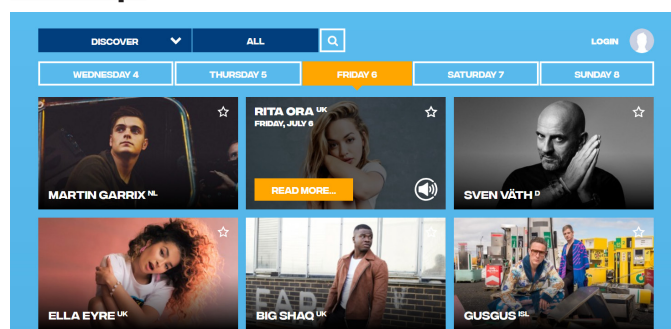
DISCOVER
ALL
LOGIN

WEDNESDAY 4
THURSDAY 5
FRIDAY 6
SATURDAY 7
SUNDAY 8

MARTIN GARRIX $^{NL}$

RITA ORA $^{UK}$
FRIDAY, JULY 6
READ MORE...

SVEN VÄTH $^{D}$

ELLA EYRE $^{UK}$

BIG SHAQ $^{UK}$

GUSGUS $^{ISL}$